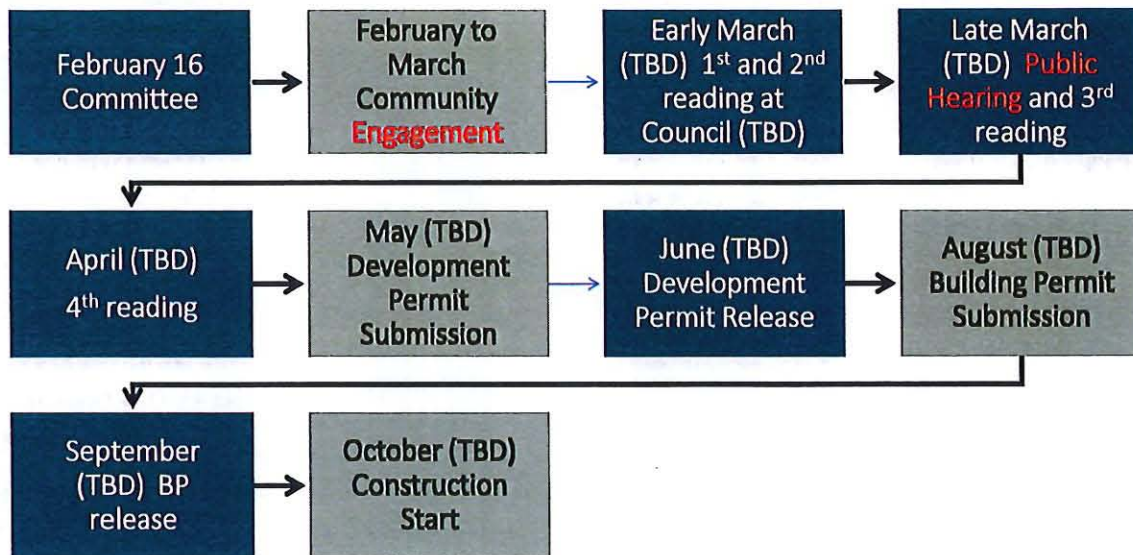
February 16 Committee

February to March Community Engagement

Early March (TBD) 1$^{st}$ and 2$^{nd}$ reading at Council (TBD)

Late March (TBD) Public Hearing and 3$^{rd}$ reading

April (TBD) 4$^{th}$ reading

May (TBD) Development Permit Submission

June (TBD) Development Permit Release

August (TBD) Building Permit Submission

September (TBD) BP release

October (TBD) Construction Start